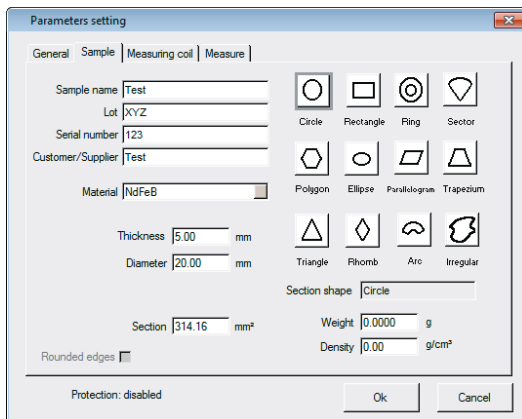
Parameters setting

General | Sample | Measuring coil | Measure

Sample name Test
Lot XYZ
Serial number 123
Customer/Supplier Test

Material NdFeB

Thickness 5.00 mm
Diameter 20.00 mm

Section 314.16 mm²

Rounded edges

Circle Rectangle Ring Sector
Polygon Ellipse Parallelogram Trapezium
Triangle Rhomb Arc Irregular

Section shape Circle

Weight 0.0000 g
Density 0.00 g/cm³

Protection: disabled

Ok Cancel